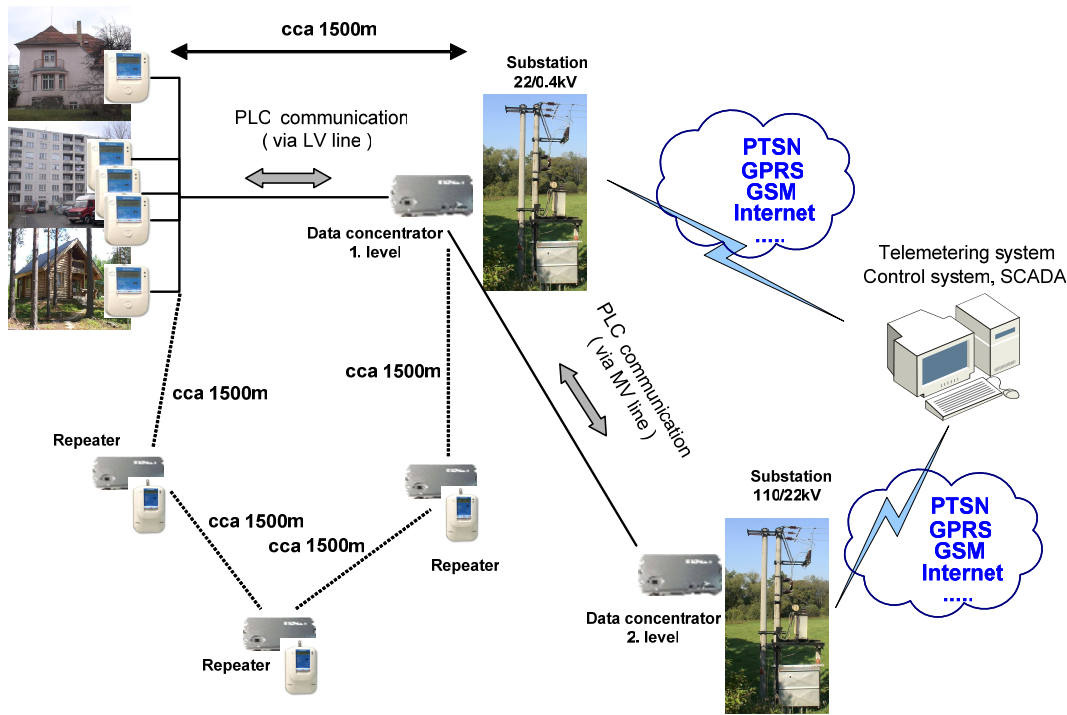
cca 1500m

Substation 22/0.4kV

PLC communication ( via LV line )

PTSN
GPRS
GSM
Internet
.....

Data concentrator 1. level

Telemetering system
Control system, SCADA

PLC communication ( via MV line )

cca 1500m

cca 1500m

Repeater

cca 1500m

cca 1500m

Repeater

Substation 110/22kV

PTSN
GPRS
GSM
Internet
.....

Repeater

Data concentrator 2. level